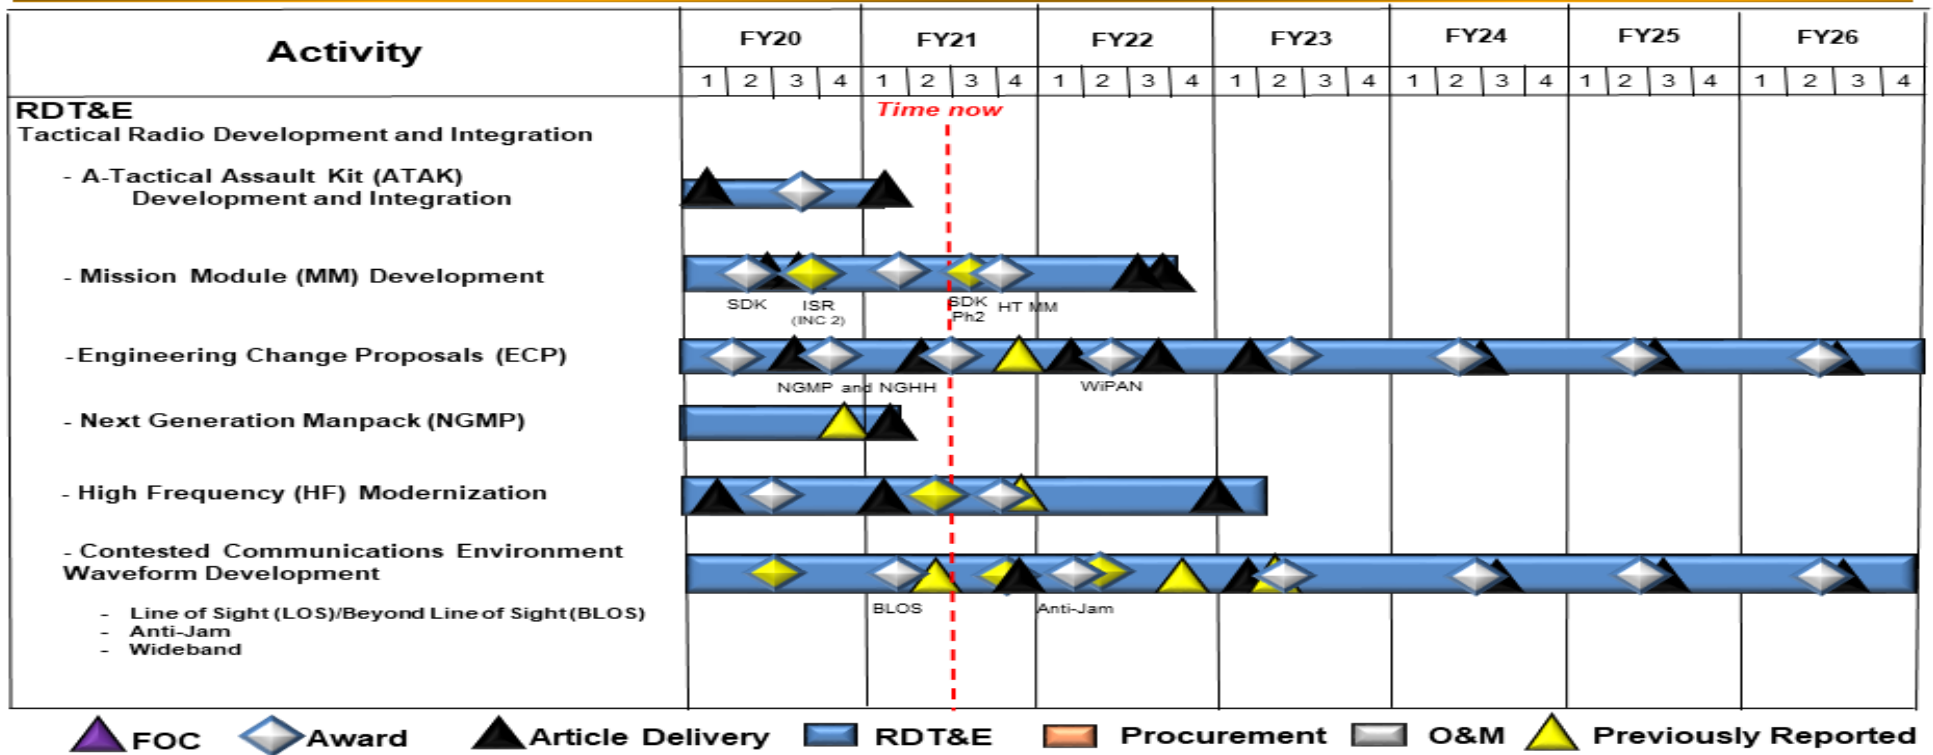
| Activity | FY20 | | | | FY21 | | | | FY22 | | | | FY23 | | | | FY24 | | | | FY25 | | | | FY26 | | | |
|---|---|---|---|---|---|---|---|---|---|---|---|---|---|---|---|---|---|---|---|---|---|---|---|---|---|---|---|---|
| | 1 | 2 | 3 | 4 | 1 | 2 | 3 | 4 | 1 | 2 | 3 | 4 | 1 | 2 | 3 | 4 | 1 | 2 | 3 | 4 | 1 | 2 | 3 | 4 | 1 | 2 | 3 | 4 |

Time now

RDT&E
Tactical Radio Development and Integration

- A-Tactical Assault Kit (ATAK) Development and Integration

- Mission Module (MM) Development
SDK ISR (INC 2) SDK Ph2 HT MM

- Engineering Change Proposals (ECP)
NGMP and NGHH WiPAN

- Next Generation Manpack (NGMP)

- High Frequency (HF) Modernization

- Contested Communications Environment Waveform Development
- Line of Sight (LOS)/Beyond Line of Sight (BLOS)
- Anti-Jam
- Wideband
BLOS Anti-Jam

FOC Award Article Delivery RDT&E Procurement O&M Previously Reported